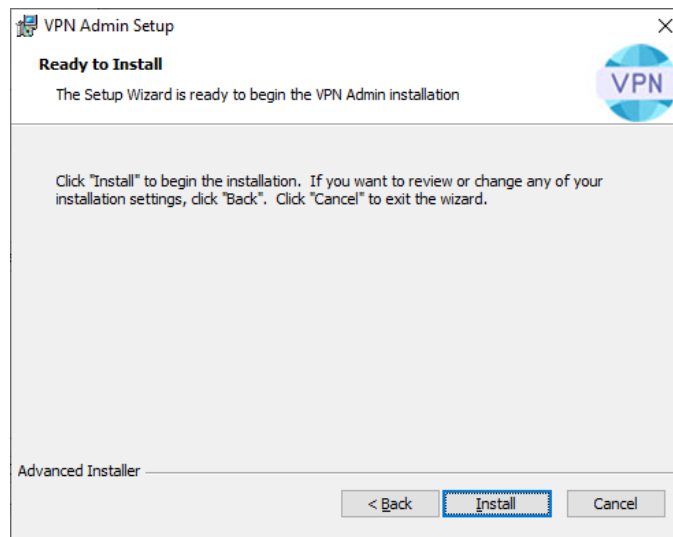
VPN Admin Setup

Ready to Install

The Setup Wizard is ready to begin the VPN Admin installation

VPN

Click "Install" to begin the installation. If you want to review or change any of your installation settings, click "Back". Click "Cancel" to exit the wizard.

Advanced Installer

< Back

Install

Cancel